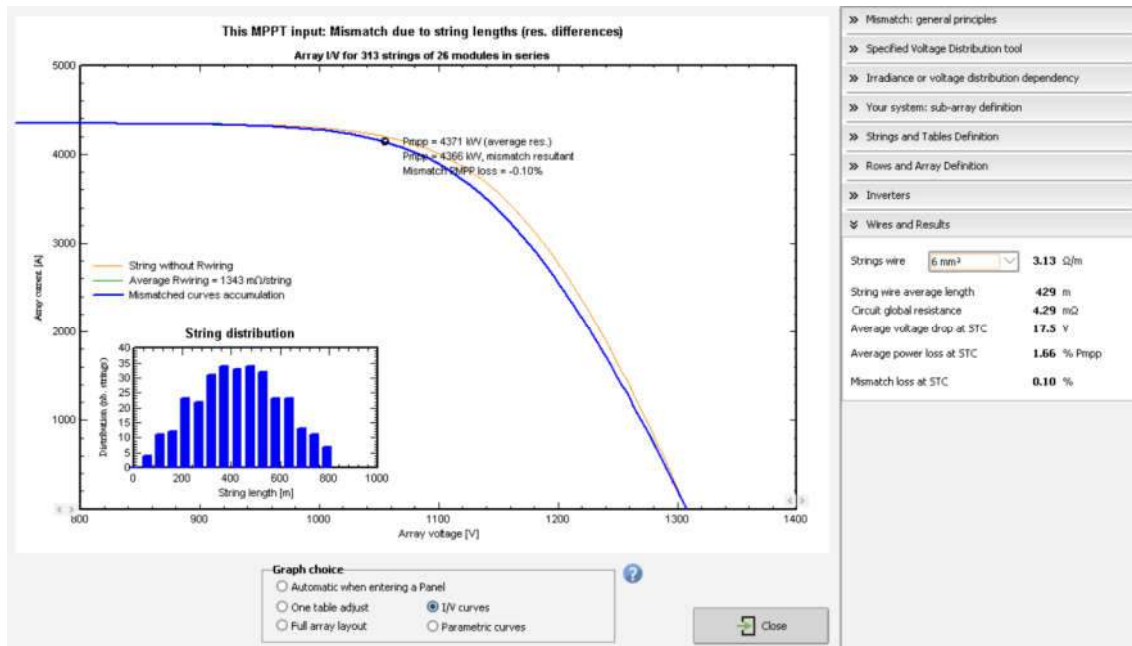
This MPPT input: Mismatch due to string lengths (res. differences)

Array I/V for 313 strings of 26 modules in series

5000
4000
3000
2000
1000

Array current [A]

Pmpp = 4371 kW (average res.)
Pmpp = 4366 kW, mismatch resultant
Mismatch PMPP loss = -0.10%

String without Rwiring
Average Rwiring = 1343 mΩ/string
Mismatched curves accumulation

String distribution

40
35
30
25
20
15
10
5
0

Distribution (nb. strings)

0 200 400 600 800 1000
String length [m]

800 900 1000 1100 1200 1300 1400
Array voltage [V]

Graph choice
Automatic when entering a Panel
One table adjust
I/V curves
Full array layout
Parametric curves

Close

» Mismatch: general principles
» Specified Voltage Distribution tool
» Irradiance or voltage distribution dependency
» Your system: sub-array definition
» Strings and Tables Definition
» Rows and Array Definition
» Inverters
¥ Wires and Results

Strings wire 6 mm² 3.13 Ω/m

String wire average length 429 m
Circuit global resistance 4.29 mΩ
Average voltage drop at STC 17.5 V
Average power loss at STC 1.66 % Pmpp
Mismatch loss at STC 0.10 %